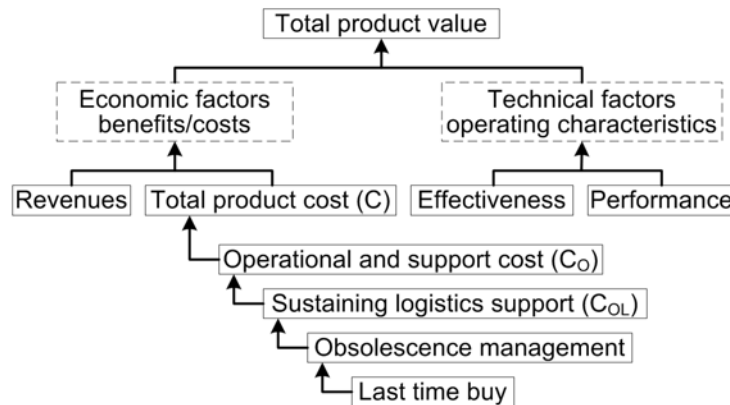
Total product value

Economic factors benefits/costs

Technical factors operating characteristics

Revenues

Total product cost (C)

Effectiveness

Performance

Operational and support cost ($C_O$)

Sustaining logistics support ($C_{OL}$)

Obsolescence management

Last time buy